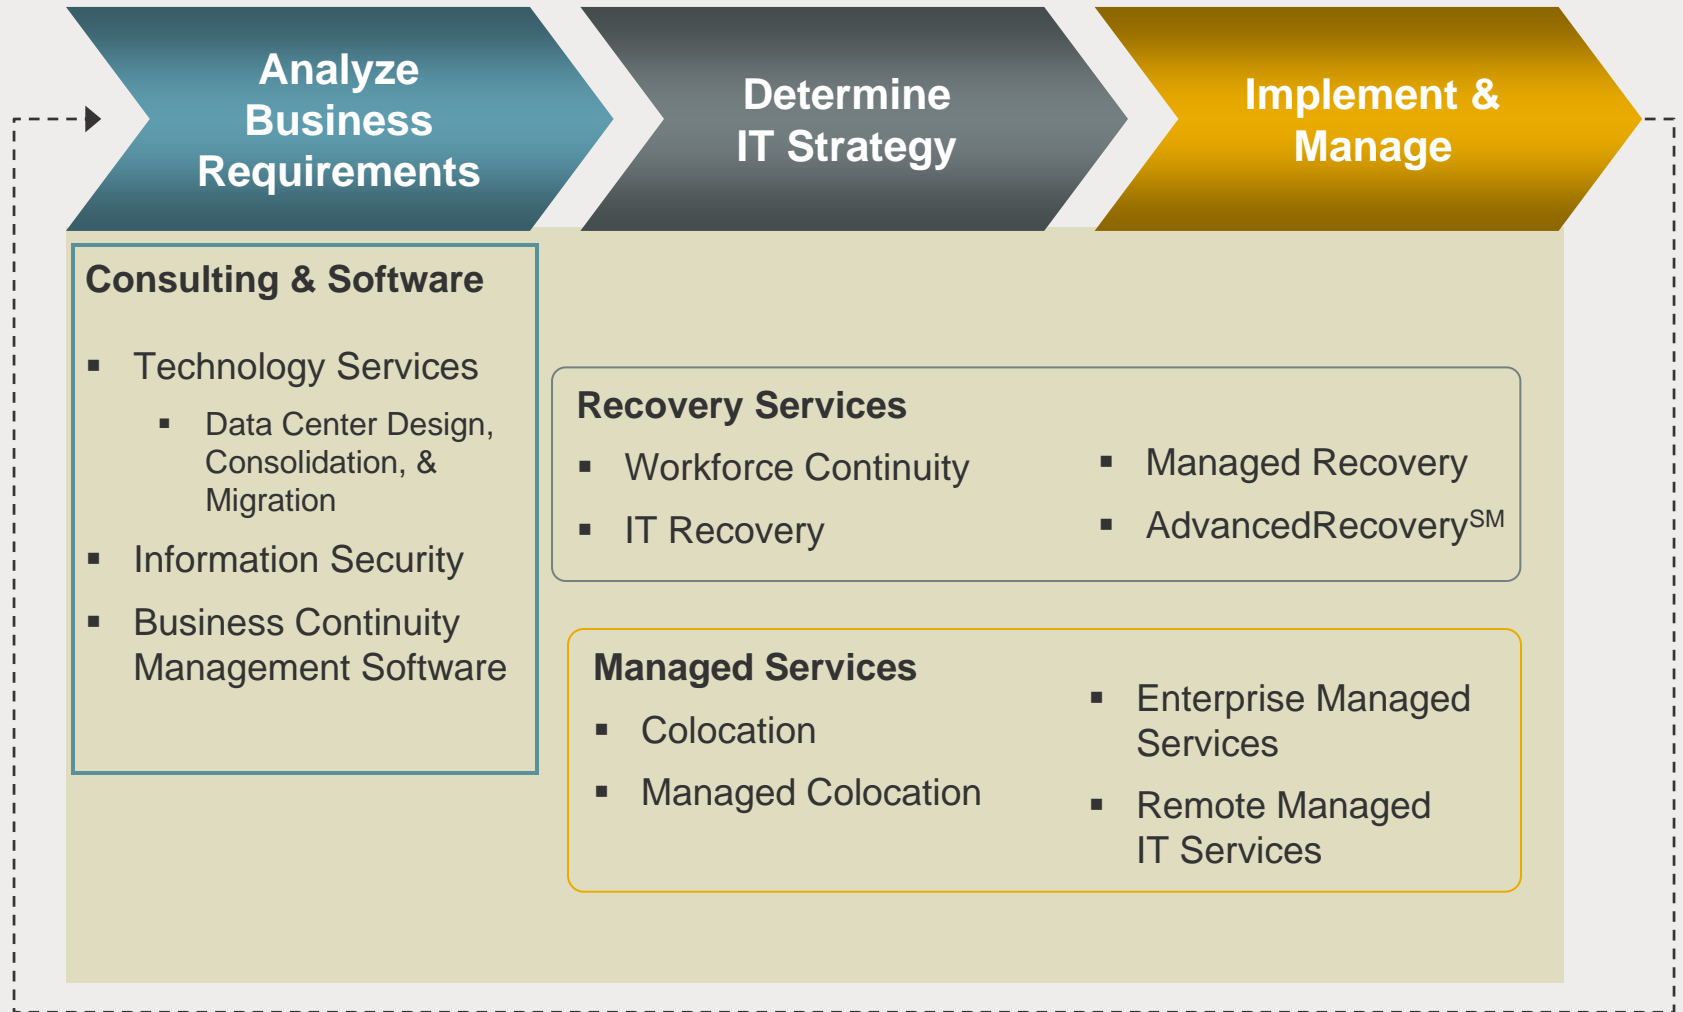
Analyze Business Requirements

Determine IT Strategy

Implement & Manage

Consulting & Software

- Technology Services
  - Data Center Design, Consolidation, & Migration
- Information Security
- Business Continuity Management Software

Recovery Services

- Workforce Continuity
- IT Recovery
- Managed Recovery
- AdvancedRecovery$^{SM}$

Managed Services

- Colocation
- Managed Colocation
- Enterprise Managed Services
- Remote Managed IT Services